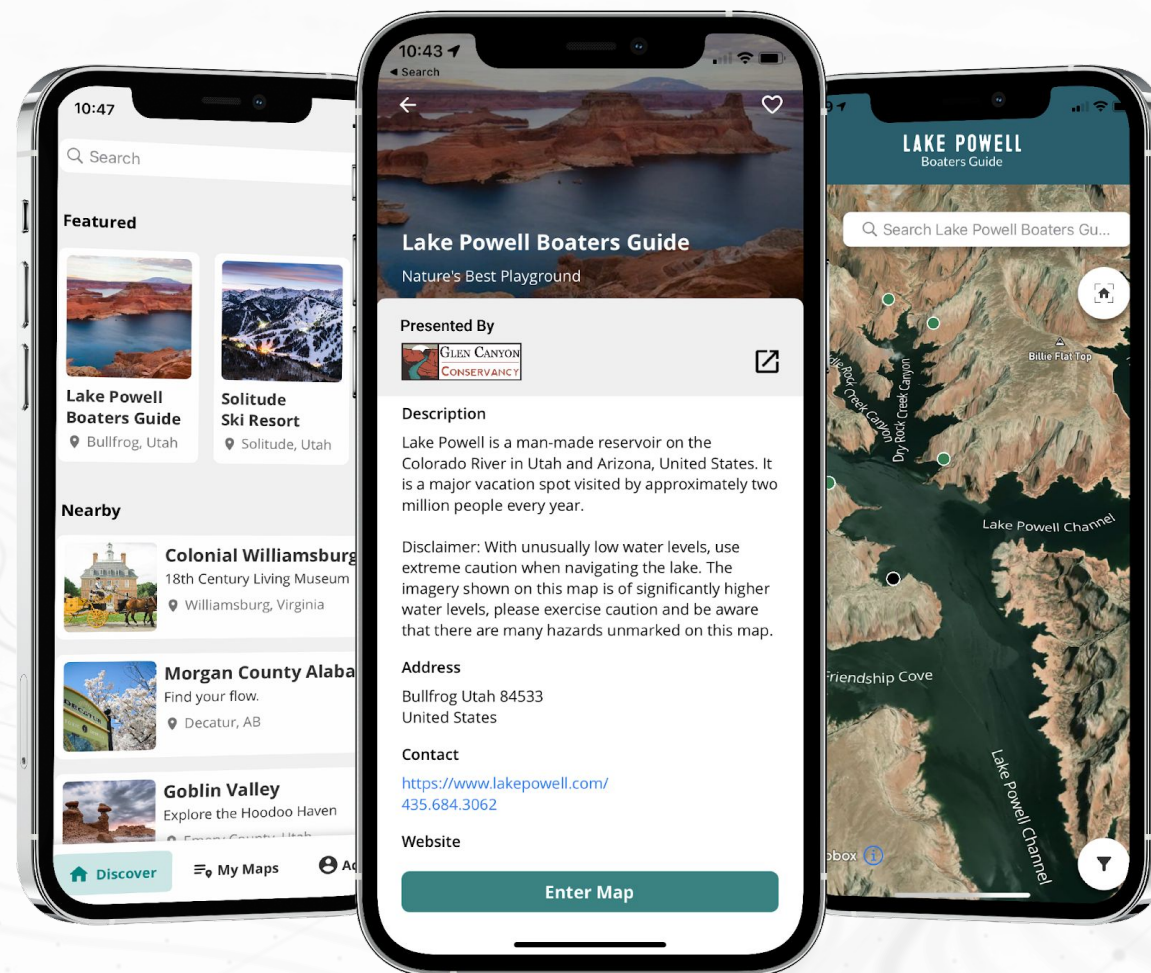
10:47

Search

Featured

Lake Powell Boaters Guide
Bullfrog, Utah

Solitude Ski Resort
Solitude, Utah

Nearby

Colonial Williamsburg
18th Century Living Museum
Williamsburg, Virginia

Morgan County Alaba
Find your flow.
Decatur, AB

Goblin Valley
Explore the Hoodoo Haven
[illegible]

Discover
My Maps
A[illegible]

10:43
◂ Search

Lake Powell Boaters Guide
Nature's Best Playground

Presented By
GLEN CANYON CONSERVANCY

Description
Lake Powell is a man-made reservoir on the Colorado River in Utah and Arizona, United States. It is a major vacation spot visited by approximately two million people every year.

Disclaimer: With unusually low water levels, use extreme caution when navigating the lake. The imagery shown on this map is of significantly higher water levels, please exercise caution and be aware that there are many hazards unmarked on this map.

Address
Bullfrog Utah 84533
United States

Contact
https://www.lakepowell.com/
435.684.3062

Website

Enter Map

LAKE POWELL
Boaters Guide

Search Lake Powell Boaters Gu...

Billie Flat Top
Dry Rock Creek Canyon
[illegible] Rock Creek Canyon
Lake Powell Channel
Friendship Cove
Lake Powell Channel
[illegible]box